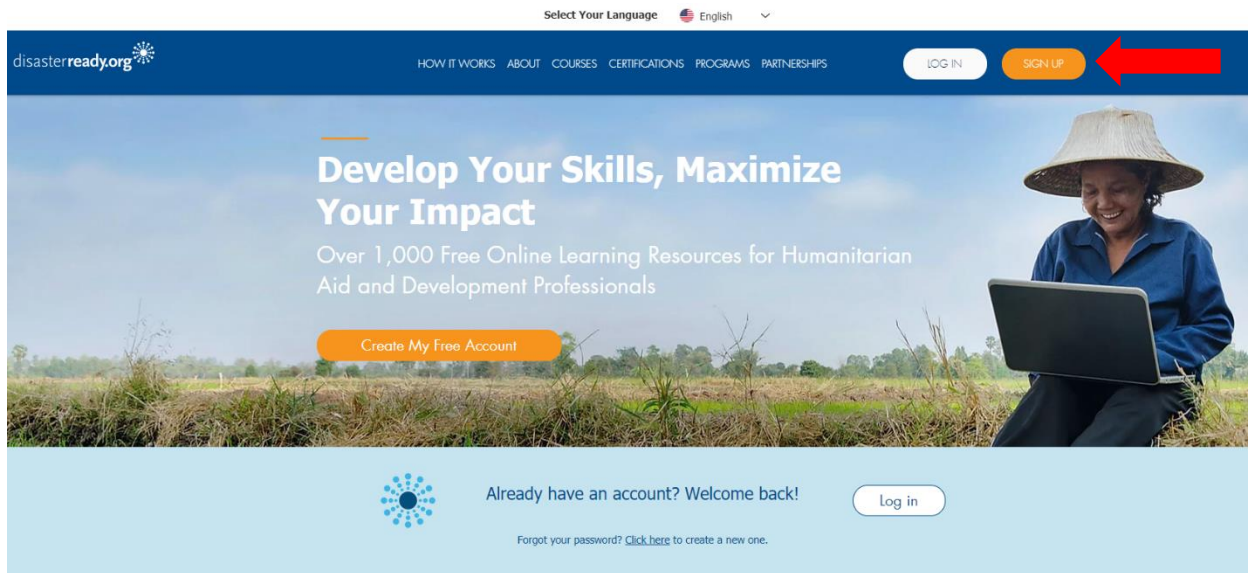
Select Your Language English

disasterready.org

HOW IT WORKS ABOUT COURSES CERTIFICATIONS PROGRAMS PARTNERSHIPS

LOG IN

SIGN UP

Develop Your Skills, Maximize Your Impact

Over 1,000 Free Online Learning Resources for Humanitarian Aid and Development Professionals

Create My Free Account

Already have an account? Welcome back!

Log in

Forgot your password? Click here to create a new one.